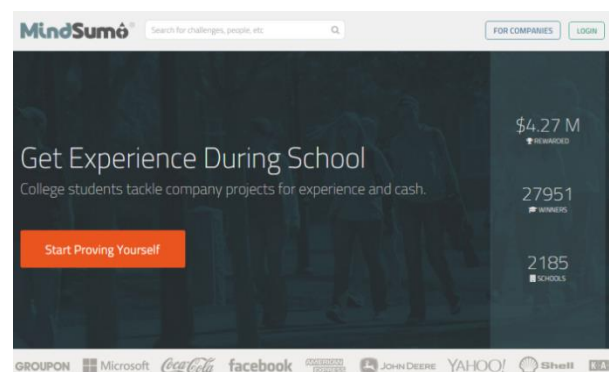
MindSumo

Search for challenges, people, etc

FOR COMPANIES

LOGIN

Get Experience During School

College students tackle company projects for experience and cash.

Start Proving Yourself

$4.27 M
REWARDED

27951
WINNERS

2185
SCHOOLS

GROUPON Microsoft Coca-Cola facebook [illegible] JOHN DEERE YAHOO! Shell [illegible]